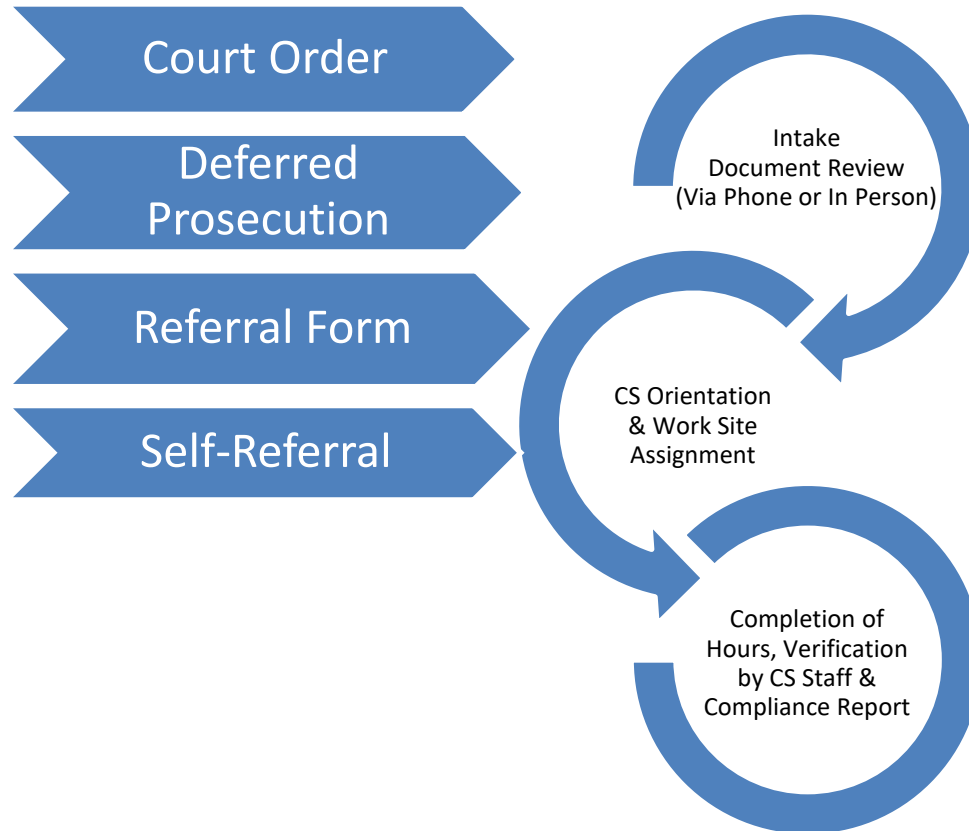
Court Order

Deferred Prosecution

Referral Form

Self-Referral

Intake Document Review (Via Phone or In Person)

CS Orientation & Work Site Assignment

Completion of Hours, Verification by CS Staff & Compliance Report